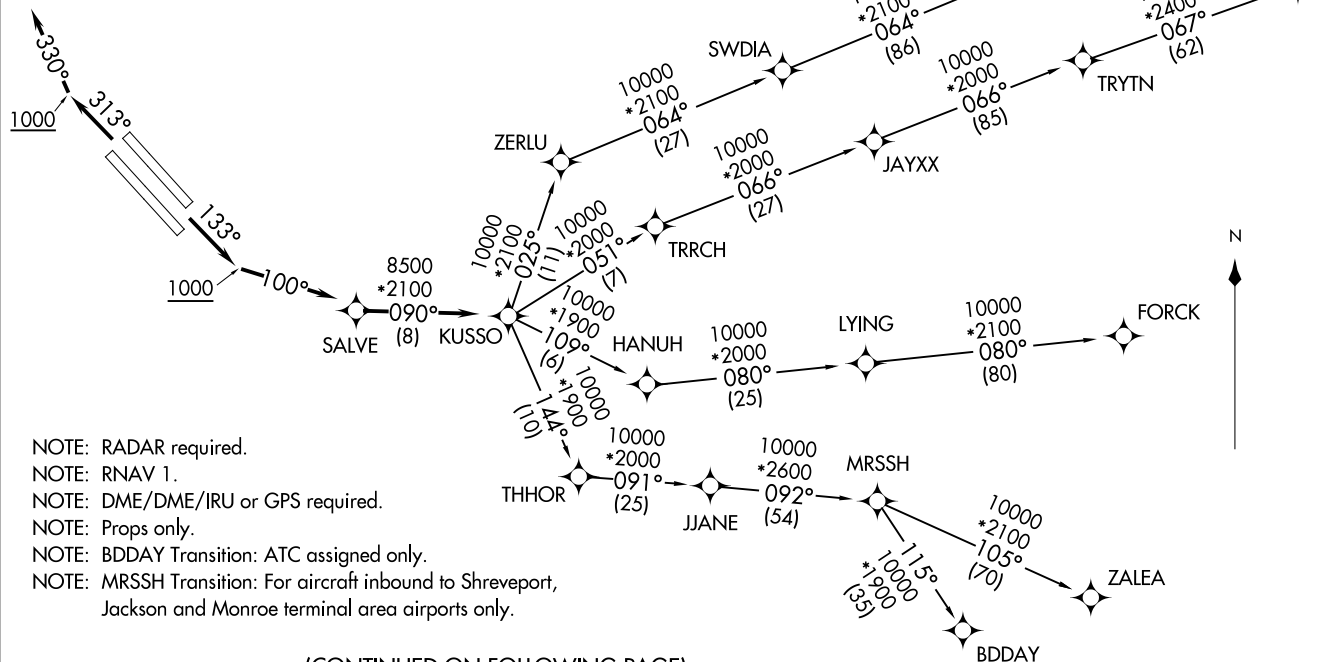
330°
313°
1000
133°
1000
100°
8500
*2100
090°
(8)
SALVE
KUSSO
10000
*2100
025°
(11)
ZERLU
10000
*2100
064°
(27)
SWDIA
*2100
064°
(86)
10000
*2000
051°
(7)
TRRCH
10000
*2000
066°
(27)
JAYXX
10000
*2000
066°
(85)
TRYTN
*2400
067°
(62)
10000
*1900
109°
(6)
HANUH
10000
*2000
080°
(25)
LYING
10000
*2100
080°
(80)
FORCK
N
10000
*1900
144°
(10)
THHOR
10000
*2000
091°
(25)
JJANE
10000
*2600
092°
(54)
MRSSH
10000
*2100
105°
(70)
ZALEA
115°
10000
*1900
(35)
BDDAY

NOTE: RADAR required.
NOTE: RNAV 1.
NOTE: DME/DME/IRU or GPS required.
NOTE: Props only.
NOTE: BDDAY Transition: ATC assigned only.
NOTE: MRSSH Transition: For aircraft inbound to Shreveport, Jackson and Monroe terminal area airports only.